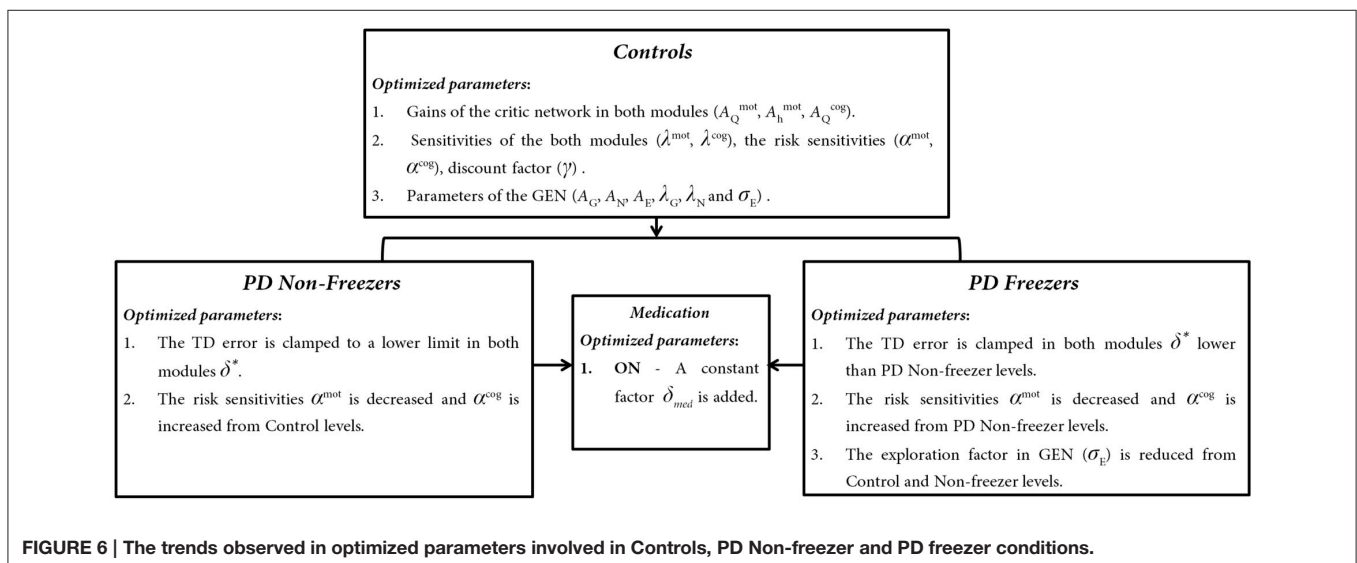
*Controls*

*Optimized parameters*:

1. Gains of the critic network in both modules ($A_Q^{mot}$, $A_h^{mot}$, $A_Q^{cog}$).
2. Sensitivities of the both modules ($\lambda^{mot}$, $\lambda^{cog}$), the risk sensitivities ($\alpha^{mot}$, $\alpha^{cog}$), discount factor ($\gamma$) .
3. Parameters of the GEN ($A_G$, $A_N$, $A_E$, $\lambda_G$, $\lambda_N$ and $\sigma_E$) .

*PD Non-Freezers*

*Optimized parameters*:

1. The TD error is clamped to a lower limit in both modules $\delta^*$.
2. The risk sensitivities $\alpha^{mot}$ is decreased and $\alpha^{cog}$ is increased from Control levels.

*Medication*

*Optimized parameters*:

1. **ON** - A constant factor $\delta_{med}$ is added.

*PD Freezers*

*Optimized parameters*:

1. The TD error is clamped in both modules $\delta^*$ lower than PD Non-freezer levels.
2. The risk sensitivities $\alpha^{mot}$ is decreased and $\alpha^{cog}$ is increased from PD Non-freezer levels.
3. The exploration factor in GEN ($\sigma_E$) is reduced from Control and Non-freezer levels.

**FIGURE 6 | The trends observed in optimized parameters involved in Controls, PD Non-freezer and PD freezer conditions.**